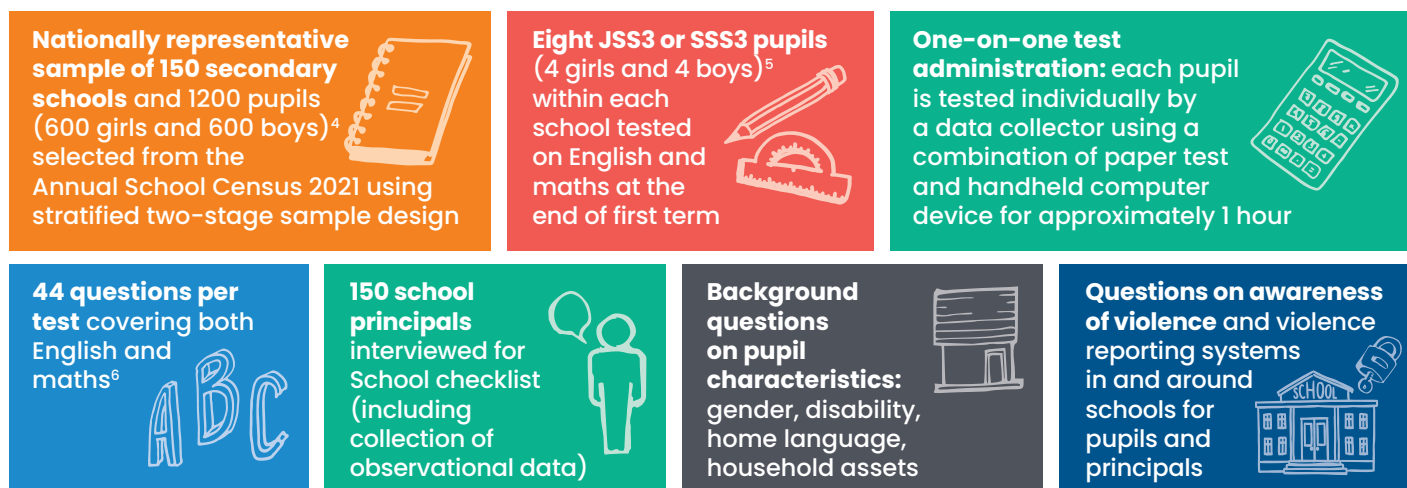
**Nationally representative sample of 150 secondary schools** and 1200 pupils (600 girls and 600 boys)$^4$ selected from the Annual School Census 2021 using stratified two-stage sample design

**Eight JSS3 or SSS3 pupils** (4 girls and 4 boys)$^5$ within each school tested on English and maths at the end of first term

**One-on-one test administration:** each pupil is tested individually by a data collector using a combination of paper test and handheld computer device for approximately 1 hour

**44 questions per test** covering both English and maths$^6$

ABC

**150 school principals** interviewed for School checklist (including collection of observational data)

**Background questions on pupil characteristics:** gender, disability, home language, household assets

**Questions on awareness of violence** and violence reporting systems in and around schools for pupils and principals

SCHOOL